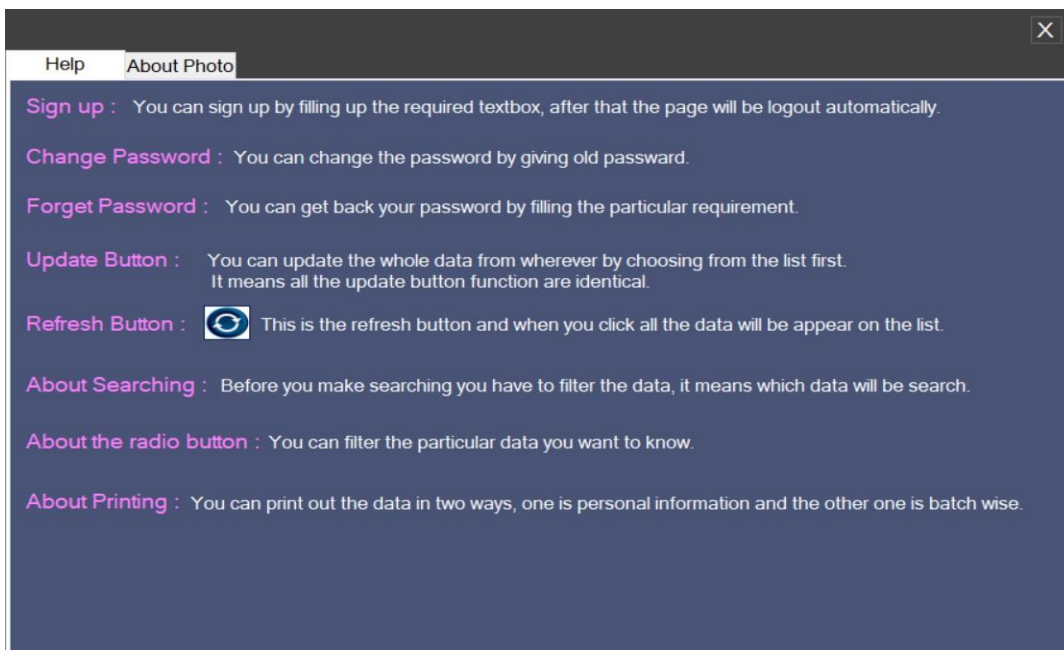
X

Help About Photo

Sign up : You can sign up by filling up the required textbox, after that the page will be logout automatically.

Change Password : You can change the password by giving old passward.

Forget Password : You can get back your password by filling the particular requirement.

Update Button : You can update the whole data from wherever by choosing from the list first. It means all the update button function are identical.

Refresh Button : This is the refresh button and when you click all the data will be appear on the list.

About Searching : Before you make searching you have to filter the data, it means which data will be search.

About the radio button : You can filter the particular data you want to know.

About Printing : You can print out the data in two ways, one is personal information and the other one is batch wise.